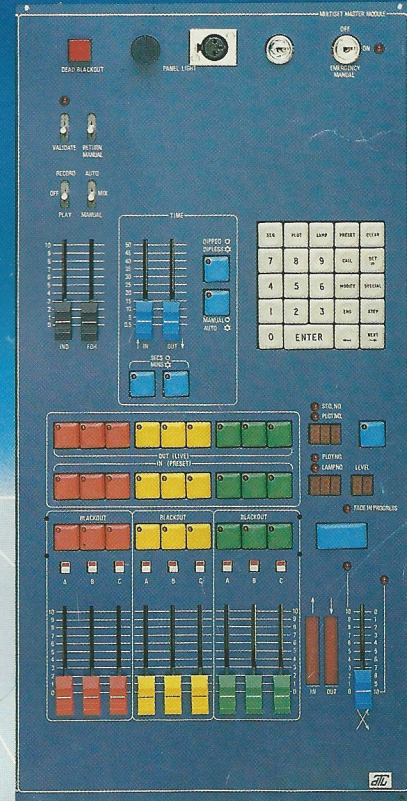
MULTISET MASTER MODULE

DEAD BLACKOUT
PANEL LIGHT
OFF
ON
EMERGENCY MANUAL

VALIDATE
RETURN MANUAL

RECORD
AUTO
OFF
MIX
PLAY
MANUAL

10
9
8
7
6
5
4
3
2
1
0
IND
FOH

TIME
50
45
40
35
30
25
20
15
10
5
0.5
IN
OUT
DIPPED
DIPLESS
MANUAL
AUTO
SECS
MINS

SEQ
PLOT
LAMP
PRESET
CLEAR
7
8
9
CALL
SET
4
5
6
MODIFY
SPECIAL
1
2
3
END
STEP
0
ENTER
—
NEXT

STQ. NO.
PLOT NO.
PLAYING
LAMP NO.
LEVEL

OUT (LIVE)
IN (PRESET)

FADE IN PROGRESS

BLACKOUT
BLACKOUT
BLACKOUT

A
B
C
A
B
C
A
B
C

10
9
8
7
6
5
4
3
2
1
0

IN
OUT

0
1
2
3
4
5
6
7
8
9
10

ATC